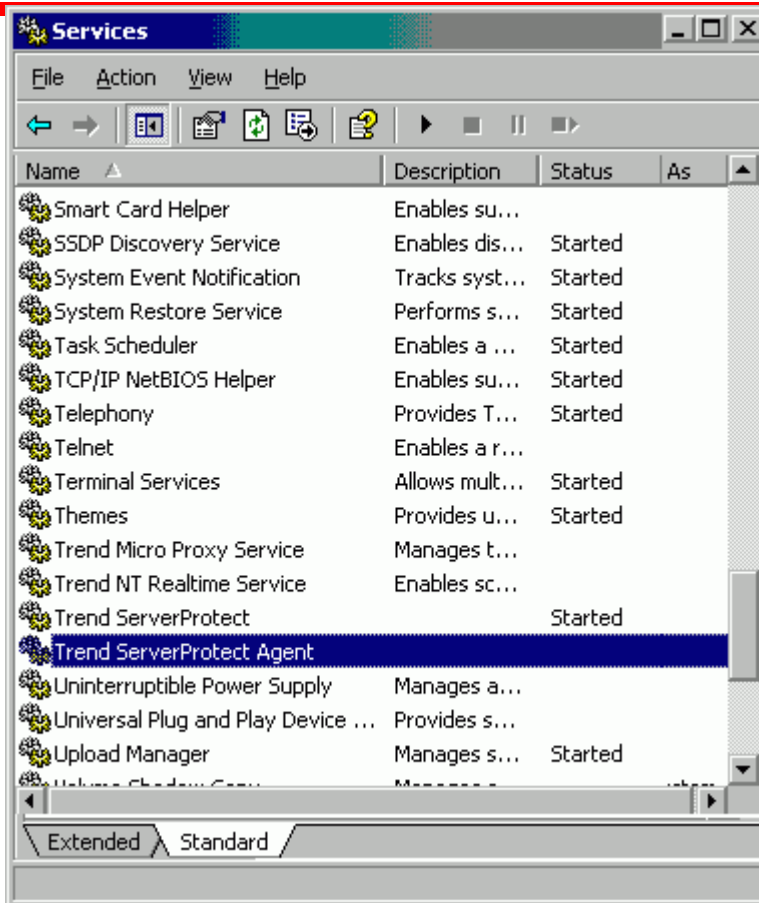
Services

File Action View Help

| Name | Description | Status | As |
|---|---|---|---|
| Smart Card Helper | Enables su... | | |
| SSDP Discovery Service | Enables dis... | Started | |
| System Event Notification | Tracks syst... | Started | |
| System Restore Service | Performs s... | Started | |
| Task Scheduler | Enables a ... | Started | |
| TCP/IP NetBIOS Helper | Enables su... | Started | |
| Telephony | Provides T... | Started | |
| Telnet | Enables a r... | | |
| Terminal Services | Allows mult... | Started | |
| Themes | Provides u... | Started | |
| Trend Micro Proxy Service | Manages t... | | |
| Trend NT Realtime Service | Enables sc... | | |
| Trend ServerProtect | | Started | |
| Trend ServerProtect Agent | | | |
| Uninterruptible Power Supply | Manages a... | | |
| Universal Plug and Play Device ... | Provides s... | | |
| Upload Manager | Manages s... | Started | |
| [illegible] | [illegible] | | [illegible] |

Extended Standard